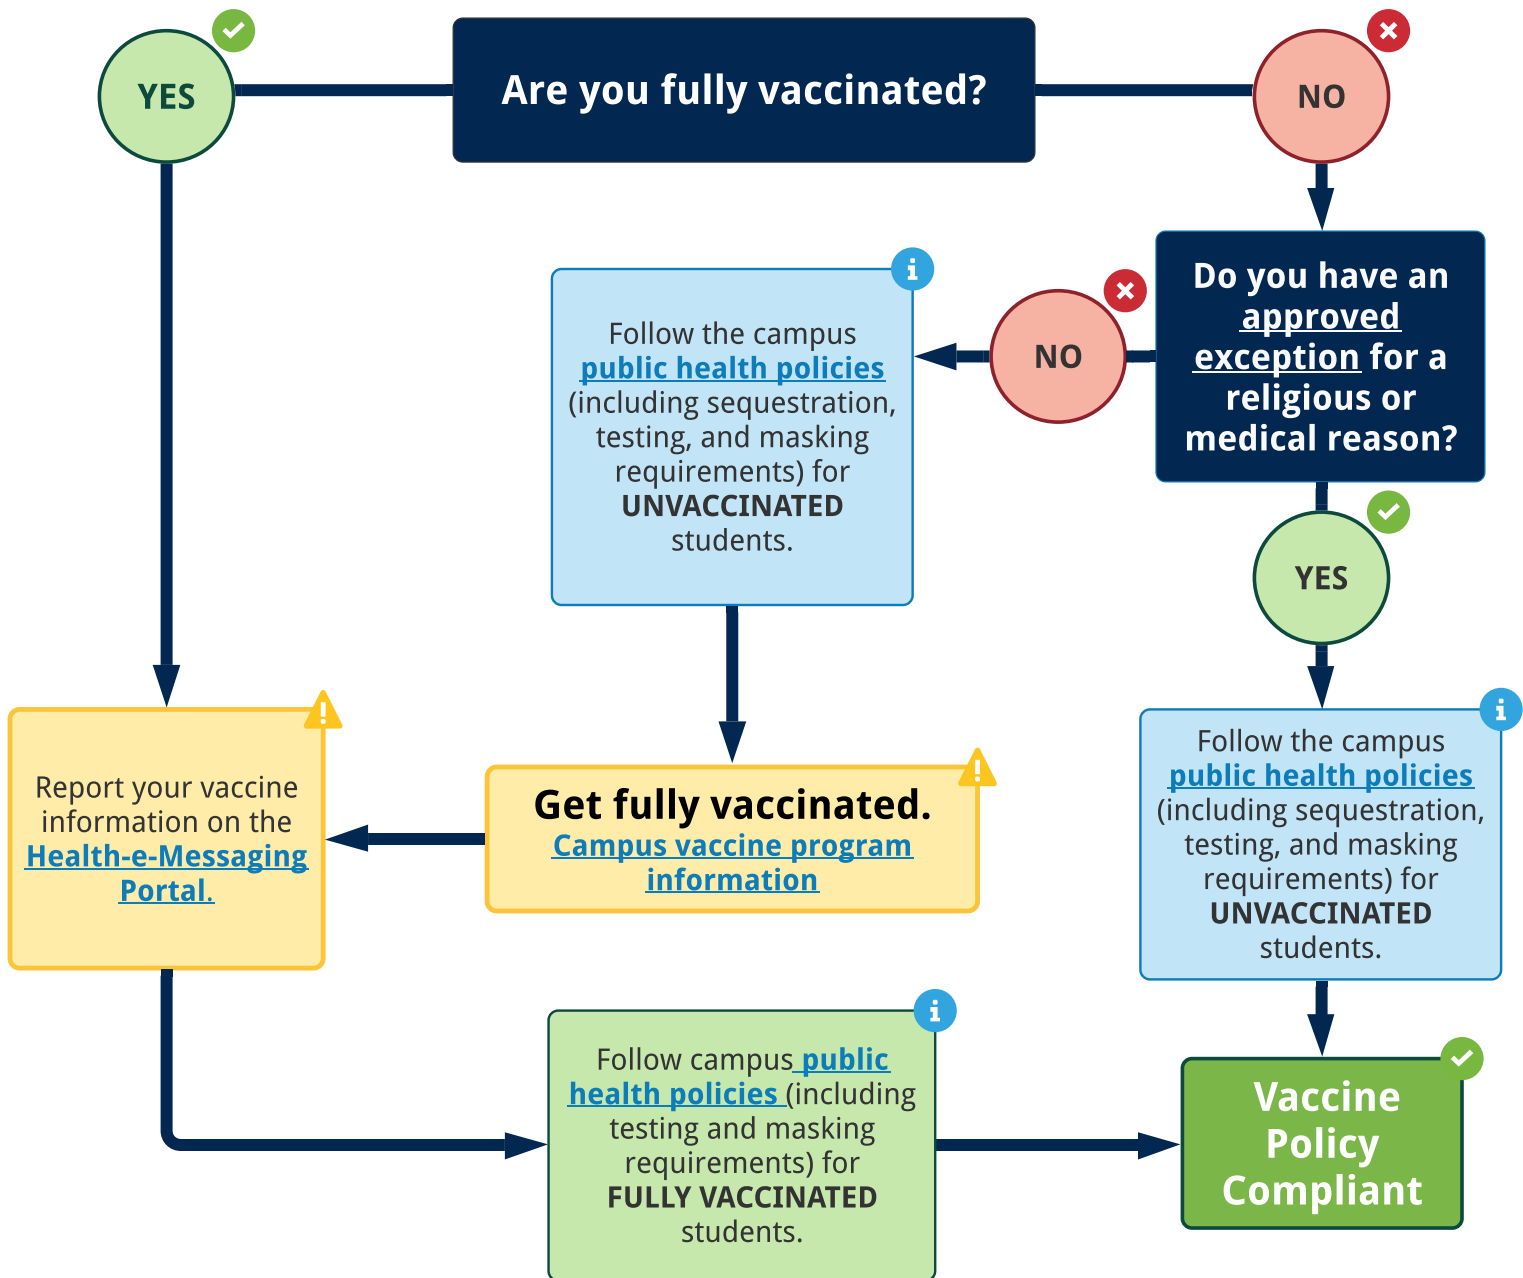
YES

Are you fully vaccinated?

NO

Do you have an approved exception for a religious or medical reason?

NO

Follow the campus public health policies (including sequestration, testing, and masking requirements) for UNVACCINATED students.

YES

Follow the campus public health policies (including sequestration, testing, and masking requirements) for UNVACCINATED students.

Report your vaccine information on the Health-e-Messaging Portal.

Get fully vaccinated. Campus vaccine program information

Follow campus public health policies (including testing and masking requirements) for FULLY VACCINATED students.

Vaccine Policy Compliant